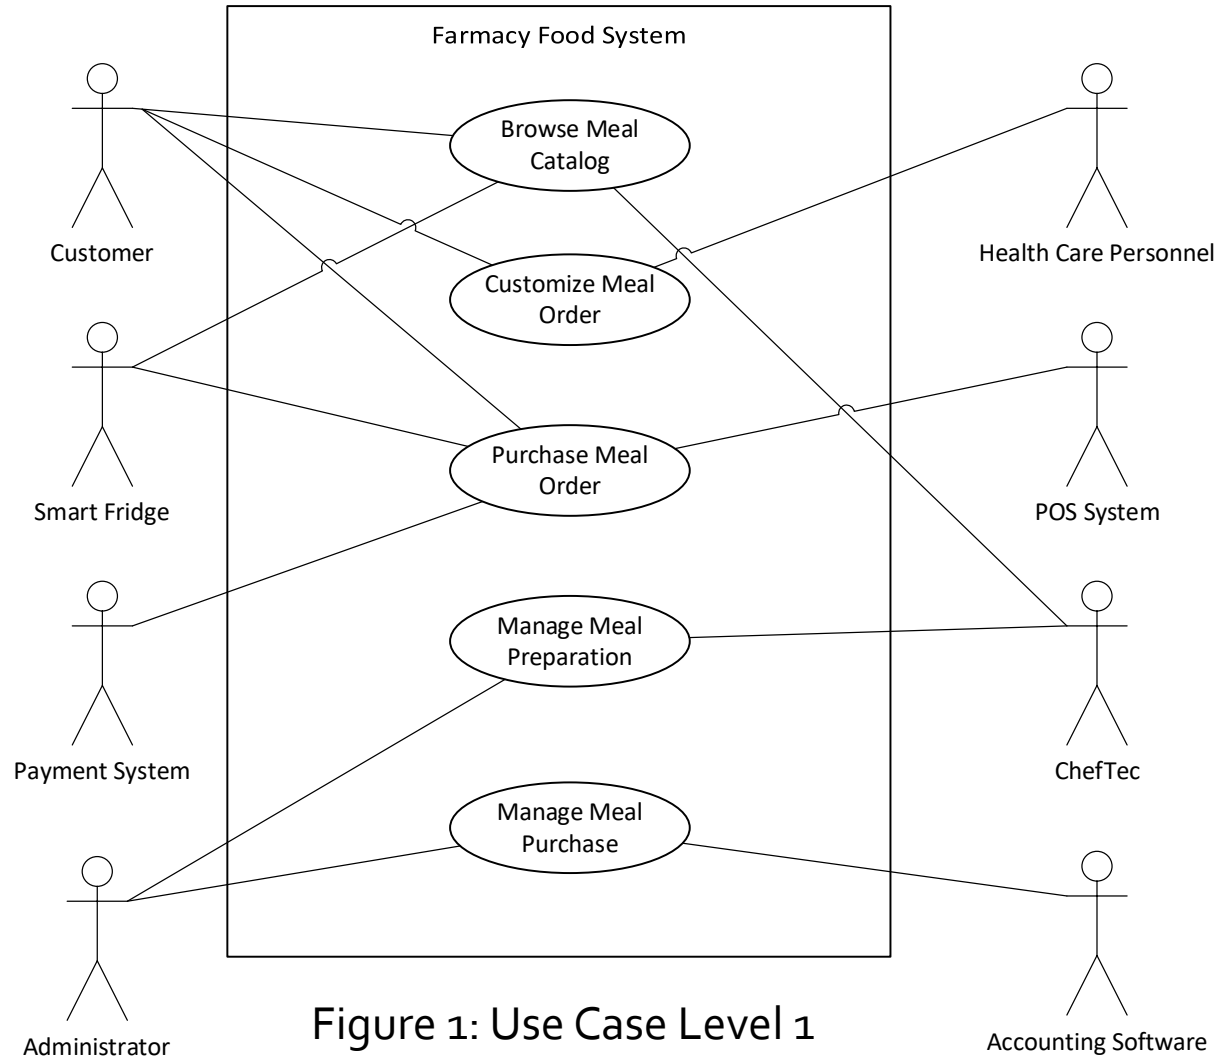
Farmacy Food System

Customer

Browse Meal Catalog

Health Care Personnel

Customize Meal Order

Smart Fridge

Purchase Meal Order

POS System

Payment System

Manage Meal Preparation

ChefTec

Manage Meal Purchase

Administrator

Accounting Software

Figure 1: Use Case Level 1